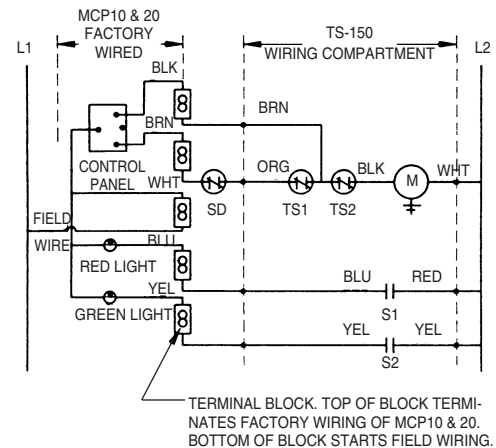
MCP10 & 20
FACTORY
WIRED

TS-150
WIRING COMPARTMENT

L1

L2

BLK

BRN

BRN

CONTROL
PANEL

WHT

ORG

BLK

M

WHT

SD

TS1

TS2

FIELD
WIRE

BLU

RED LIGHT

BLU

RED

YEL

GREEN LIGHT

S1

YEL

YEL

S2

TERMINAL BLOCK. TOP OF BLOCK TERMINATES FACTORY WIRING OF MCP10 & 20. BOTTOM OF BLOCK STARTS FIELD WIRING.